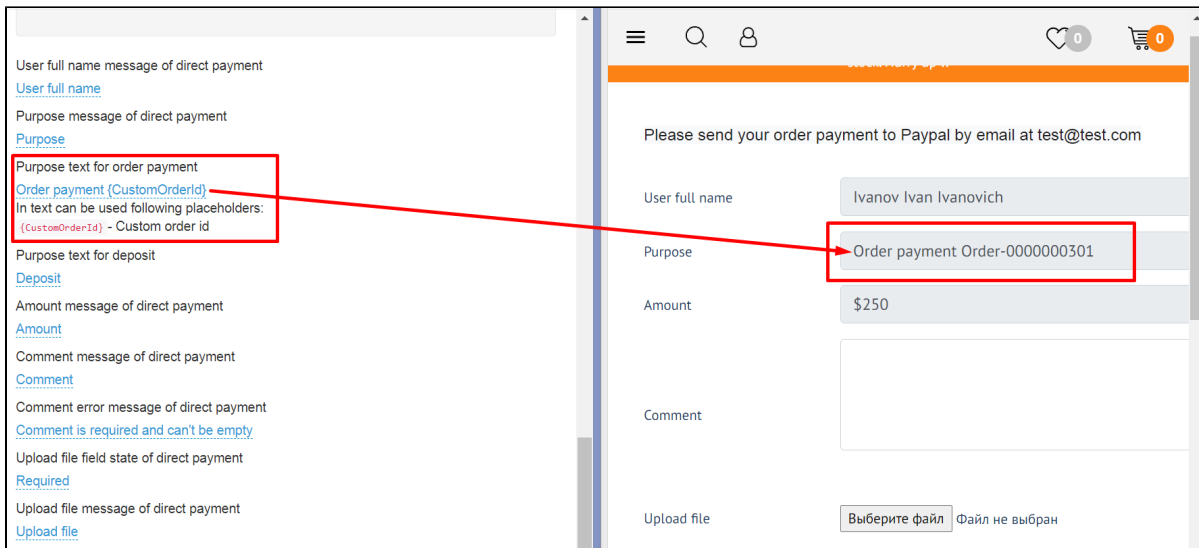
User full name message of direct payment
User full name
Purpose message of direct payment
Purpose
Purpose text for order payment
Order payment {CustomOrderId}
In text can be used following placeholders:
{CustomOrderId} - Custom order id
Purpose text for deposit
Deposit
Amount message of direct payment
Amount
Comment message of direct payment
Comment
Comment error message of direct payment
Comment is required and can't be empty
Upload file field state of direct payment
Required
Upload file message of direct payment
Upload file

0
0
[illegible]

Please send your order payment to Paypal by email at test@test.com

User full name
Ivanov Ivan Ivanovich
Purpose
Order payment Order-0000000301
Amount
$250
Comment
Upload file
Выберите файл Файл не выбран